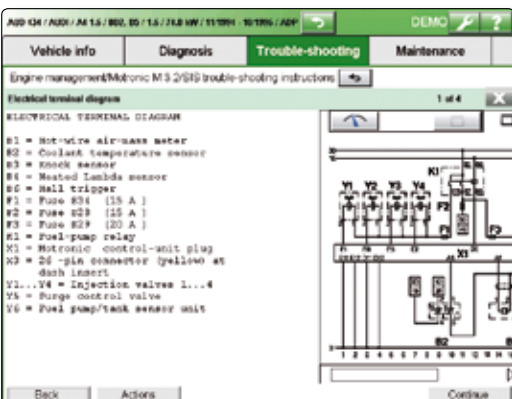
AUDI 934 / AUDI / A4 1.6 / 8D2, B5 / 1.6 / 74.0 kW / 11/1994 - 10/1996 / ADP
DEMO
?

Vehicle info
Diagnosis
Trouble-shooting
Maintenance

Engine management/Motronic M 3.2/SIS trouble-shooting instructions

Electrical terminal diagram
1 of 4

ELECTRICAL TERMINAL DIAGRAM

B1 = Hot-wire air-mass meter
B2 = Coolant temperature sensor
B3 = Knock sensor
B4 = Heated Lambda sensor
B6 = Hall trigger
F1 = Fuse S34 (15 A )
F2 = Fuse S28 (15 A )
F3 = Fuse S29 (20 A )
K1 = Fuel-pump relay
X1 = Motronic control-unit plug
X3 = 26 -pin connector (yellow) at dash insert
Y1...Y4 = Injection valves 1...4
Y5 = Purge control valve
Y6 = Fuel pump/tank sensor unit

K1
Y1 Y2 Y3 Y4
F3
F2
F1
X3
B2

Back
Actions
Continue